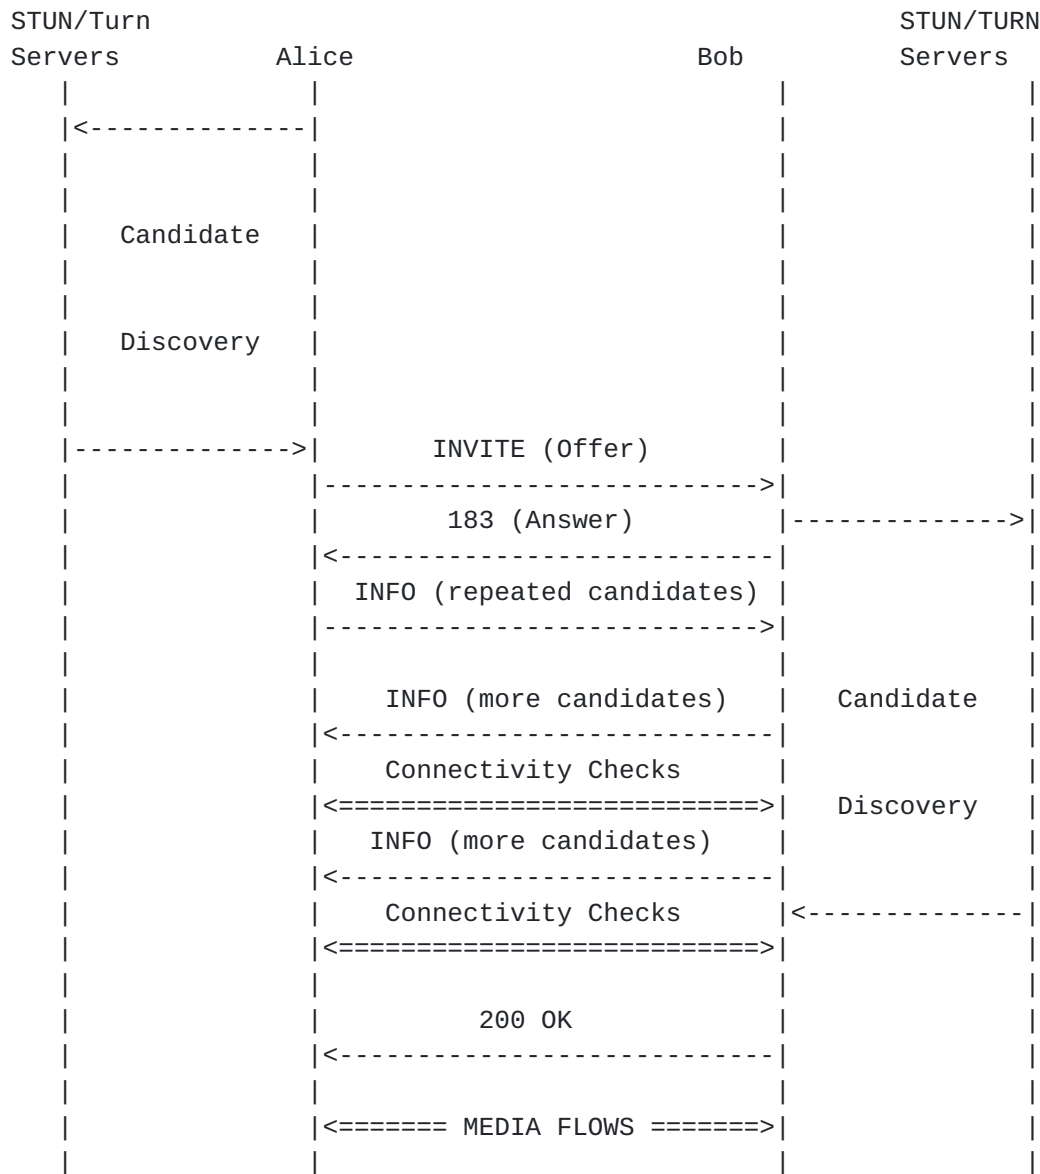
STUN/Turn Servers

Alice

Bob

STUN/TURN Servers

Candidate

Discovery

INVITE (Offer)

183 (Answer)

INFO (repeated candidates)

INFO (more candidates)

Candidate

Connectivity Checks

Discovery

INFO (more candidates)

Connectivity Checks

200 OK

MEDIA FLOWS